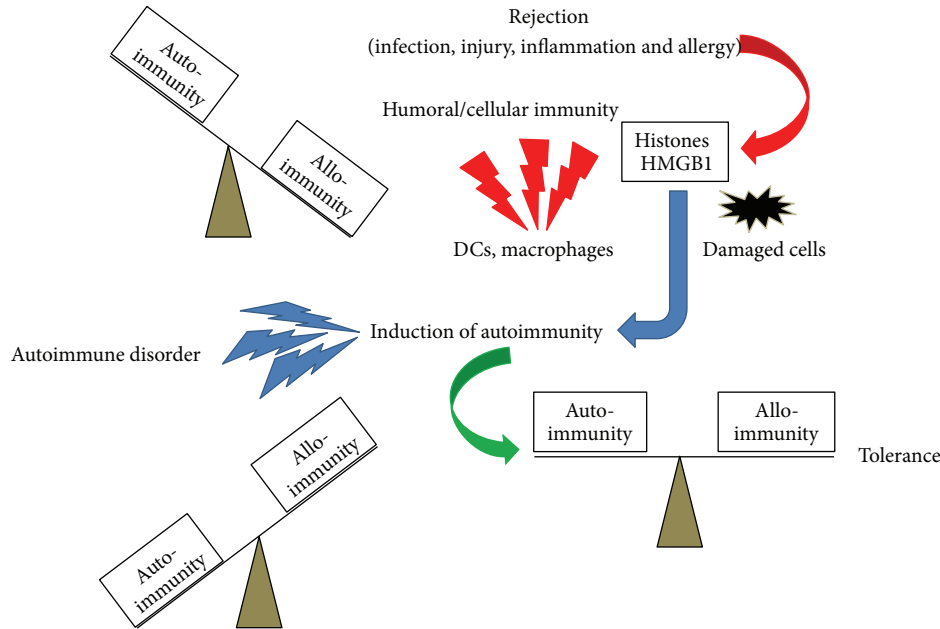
Auto-immunity

Allo-immunity

Rejection
(infection, injury, inflammation and allergy)

Humoral/cellular immunity

Histones
HMGB1

DCs, macrophages

Damaged cells

Induction of autoimmunity

Autoimmune disorder

Auto-immunity

Allo-immunity

Tolerance

Allo-immunity

Auto-immunity